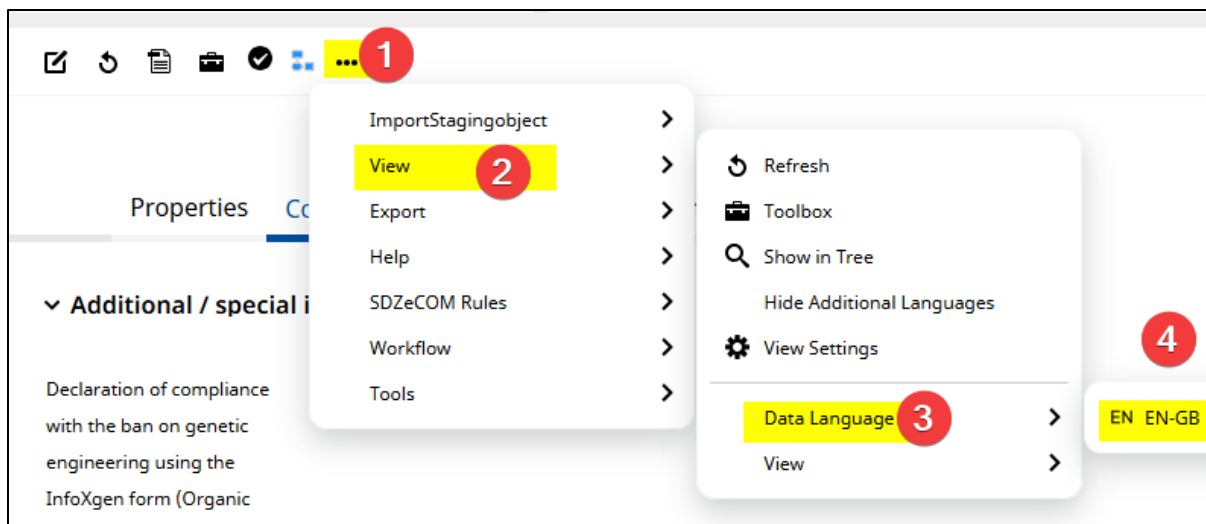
... 1

ImportStagingobject
View 2
Export
Help
SDZeCOM Rules
Workflow
Tools

Refresh
Toolbox
Show in Tree
Hide Additional Languages
View Settings
Data Language 3
View

4
EN EN-GB

Properties Co

Additional / special i

Declaration of compliance with the ban on genetic engineering using the InfoXgen form (Organic